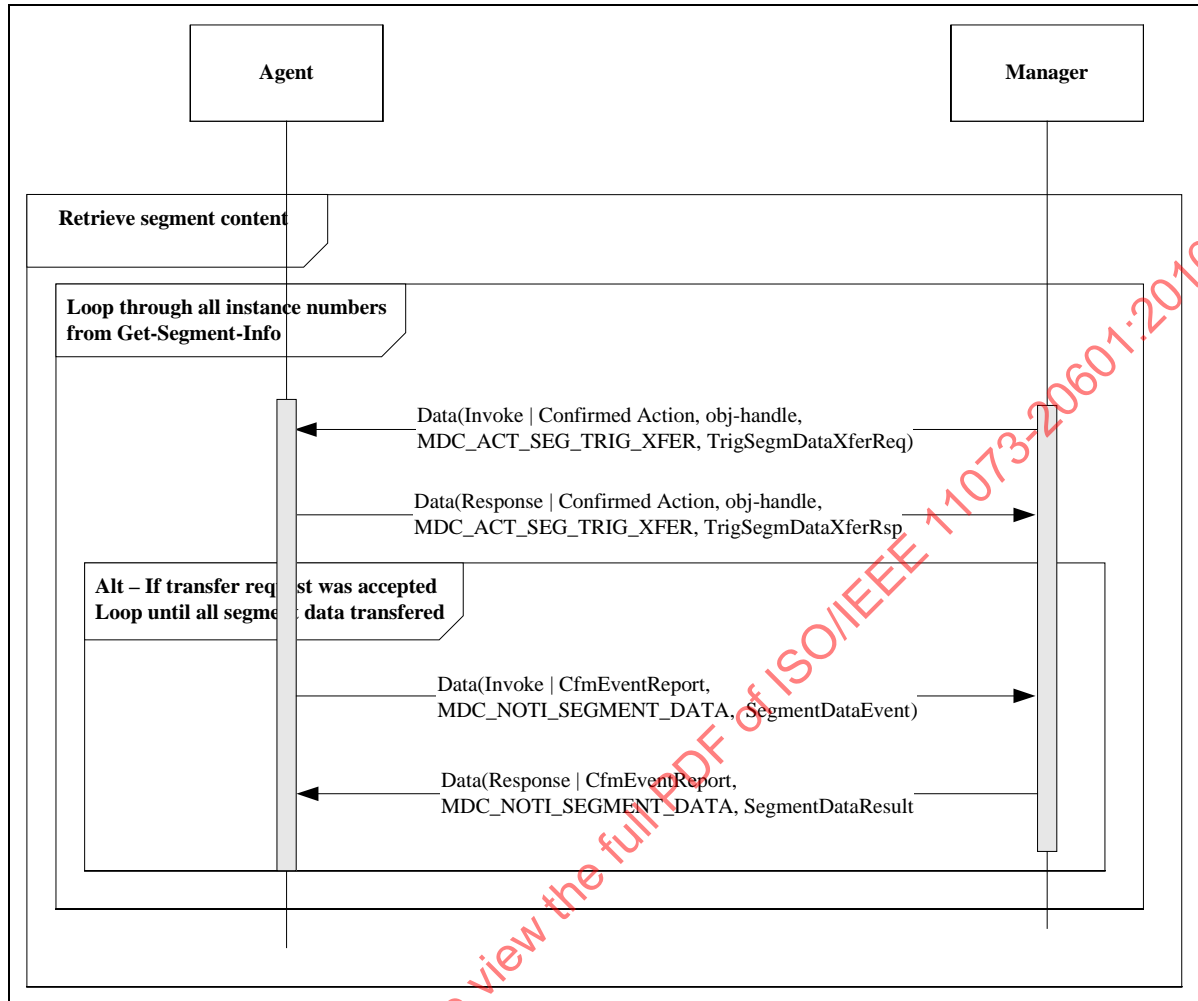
Agent

Manager

Retrieve segment content

Loop through all instance numbers from Get-Segment-Info

Data(Invoke | Confirmed Action, obj-handle, MDC_ACT_SEG_TRIG_XFER, TrigSegmDataXferReq)

Data(Response | Confirmed Action, obj-handle, MDC_ACT_SEG_TRIG_XFER, TrigSegmDataXferRsp

Alt – If transfer request was accepted Loop until all segment data transfered

Data(Invoke | CfmEventReport, MDC_NOTI_SEGMENT_DATA, SegmentDataEvent)

Data(Response | CfmEventReport, MDC_NOTI_SEGMENT_DATA, SegmentDataResult

view the full PDF of ISO/IEEE 11073-20601:201